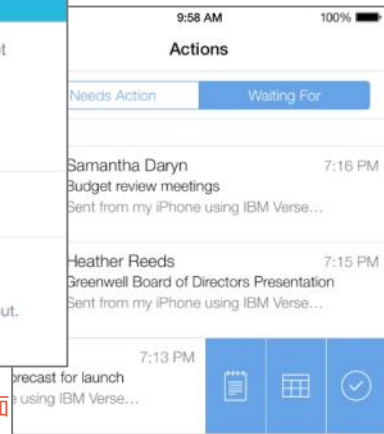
t

ut.

9:58 AM
100%
Actions

Needs Action
Waiting For

Samantha Daryn
7:16 PM
Budget review meetings
Sent from my iPhone using IBM Verse...

Heather Reeds
7:15 PM
Greenwell Board of Directors Presentation
Sent from my iPhone using IBM Verse...

7:13 PM
precast for launch
e using IBM Verse...